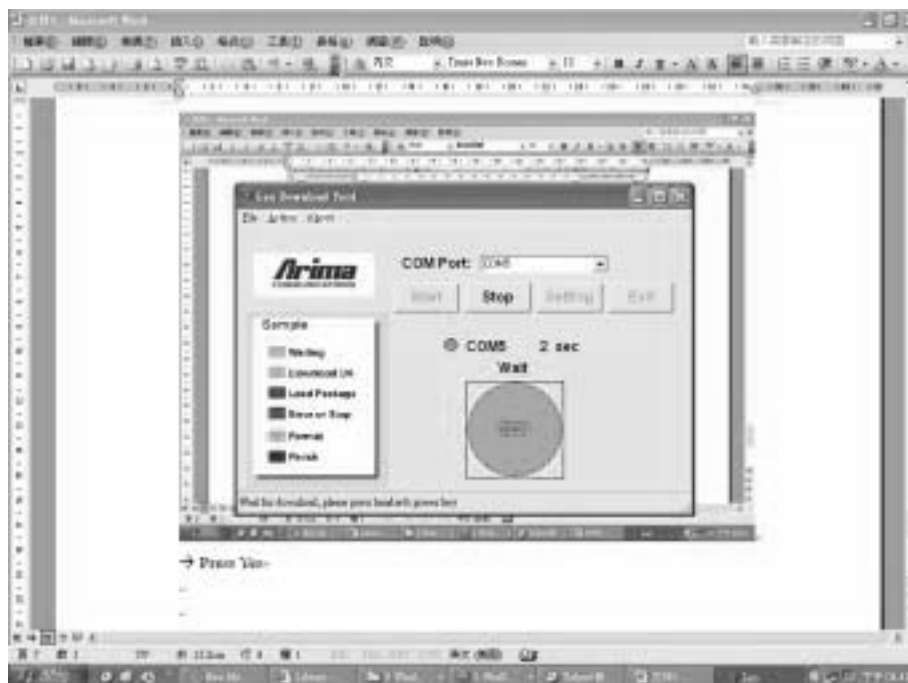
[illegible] - Microsoft Word

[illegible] Times New Roman

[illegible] Download Tool

File Action About

Arima
COMMUNICATIONS

COM Port: COM8

Start Stop Setting Exit

Sample
Waiting
Download OK
Load Package
Error or Stop
Format
Finish

COM8 2 sec
Wait

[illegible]

Wait for download, please press handset power key

→ Press Yes·